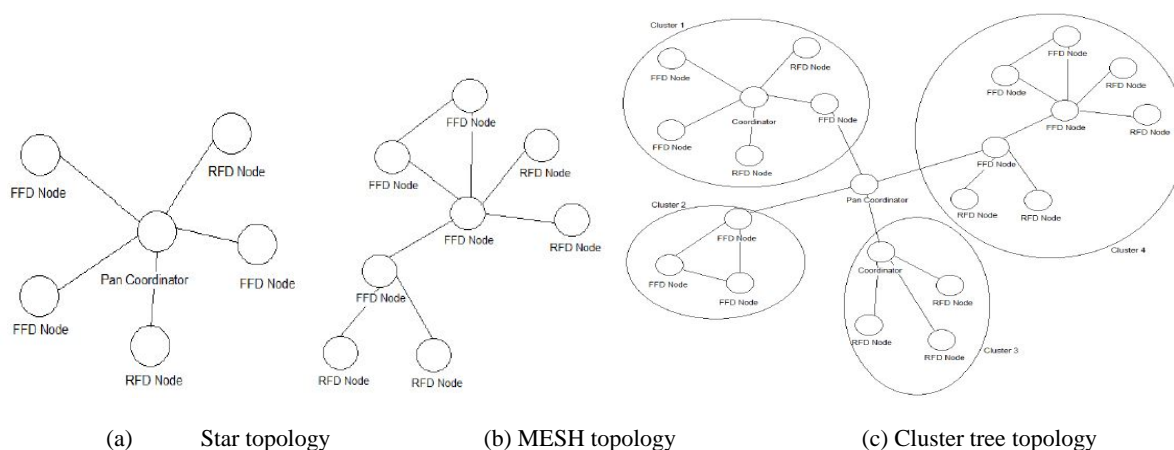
FFD Node

RFD Node

Pan Coordinator

FFD Node

FFD Node

RFD Node

FFD Node

FFD Node

RFD Node

FFD Node

RFD Node

FFD Node

RFD Node

RFD Node

Cluster 1

FFD Node

RFD Node

Coordinator

FFD Node

FFD Node

RFD Node

FFD Node

FFD Node

RFD Node

FFD Node

RFD Node

FFD Node

RFD Node

RFD Node

Pan Coordinator

Cluster 2

FFD Node

FFD Node

FFD Node

Coordinator

RFD Node

RFD Node

RFD Node

Cluster 3

Cluster 4

(a) Star topology

(b) MESH topology

(c) Cluster tree topology